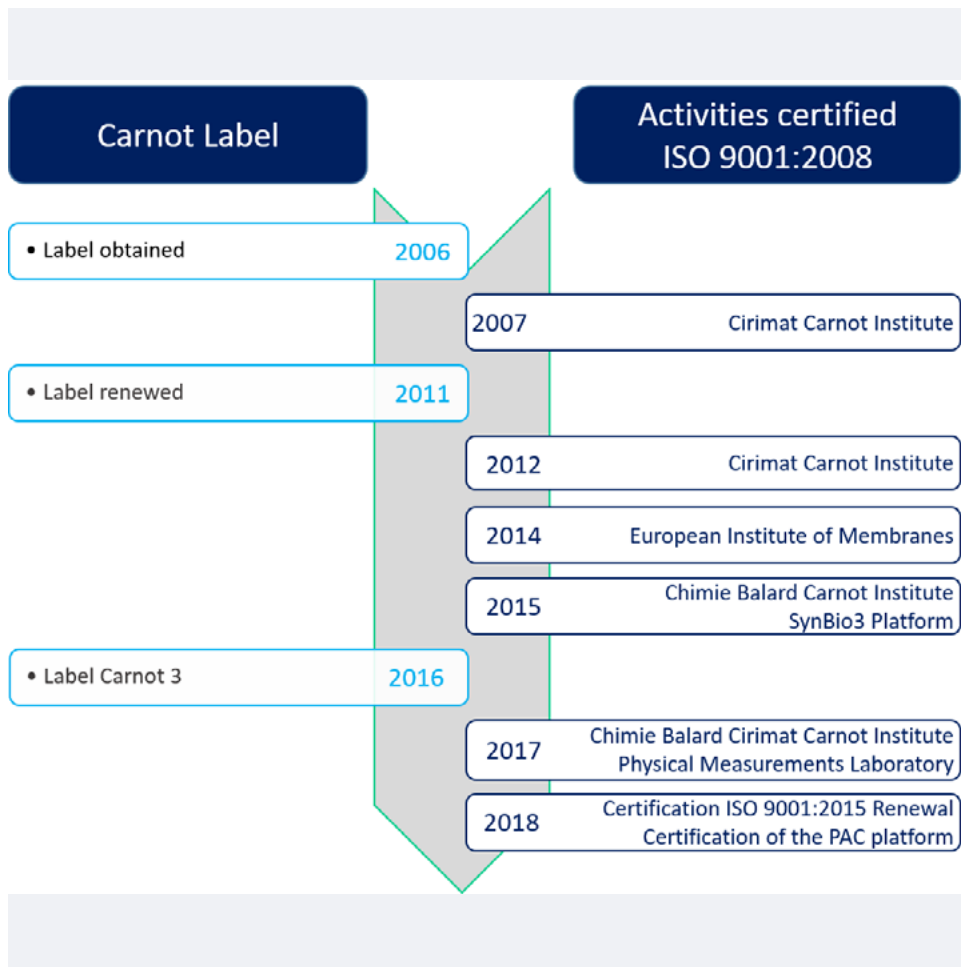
Carnot Label

Activities certified ISO 9001:2008

• Label obtained 2006

2007 Cirimat Carnot Institute

• Label renewed 2011

2012 Cirimat Carnot Institute

2014 European Institute of Membranes

2015 Chimie Balard Carnot Institute SynBio3 Platform

• Label Carnot 3 2016

2017 Chimie Balard Cirimat Carnot Institute Physical Measurements Laboratory

2018 Certification ISO 9001:2015 Renewal Certification of the PAC platform